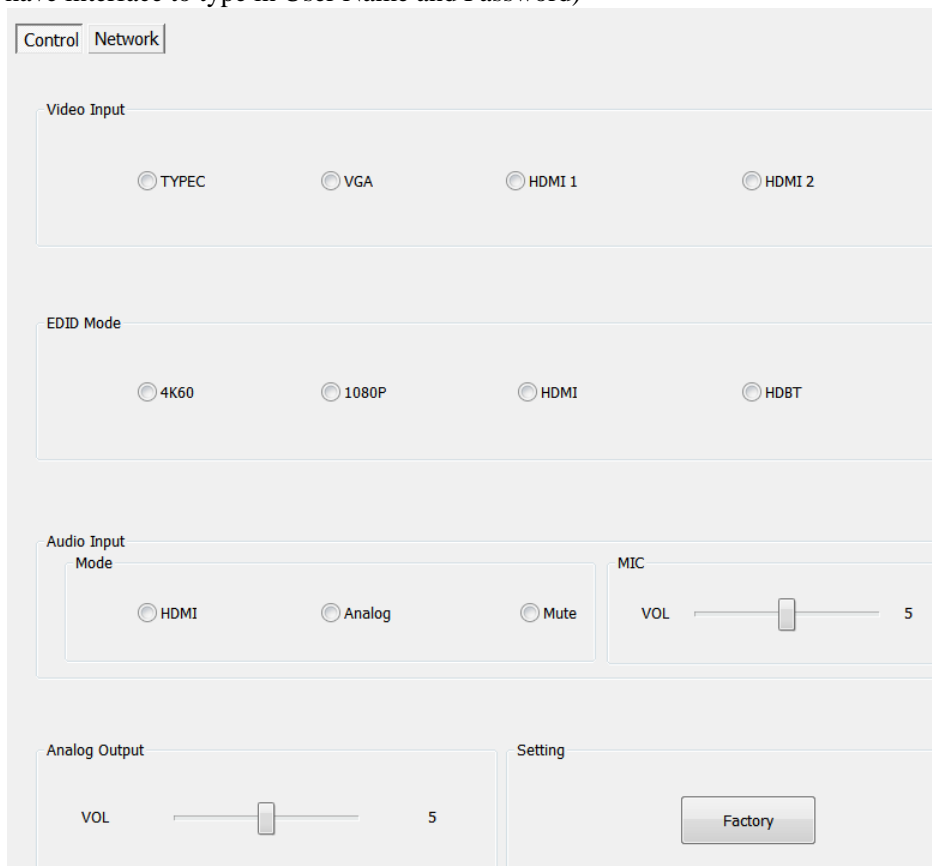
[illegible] interface to type in User Name and Password)

Control Network

Video Input

TYPEC VGA HDMI 1 HDMI 2

EDID Mode

4K60 1080P HDMI HDBT

Audio Input

Mode

HDMI Analog Mute

MIC

VOL 5

Analog Output

VOL 5

Setting

Factory